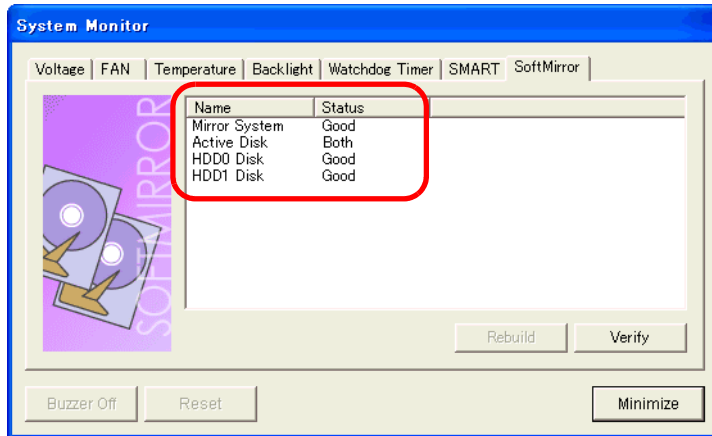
System Monitor

Voltage | FAN | Temperature | Backlight | Watchdog Timer | SMART | SoftMirror

SOFTMIRROR

| Name | Status |
|---|---|
| Mirror System | Good |
| Active Disk | Both |
| HDD0 Disk | Good |
| HDD1 Disk | Good |

Rebuild Verify

Buzzer Off Reset Minimize